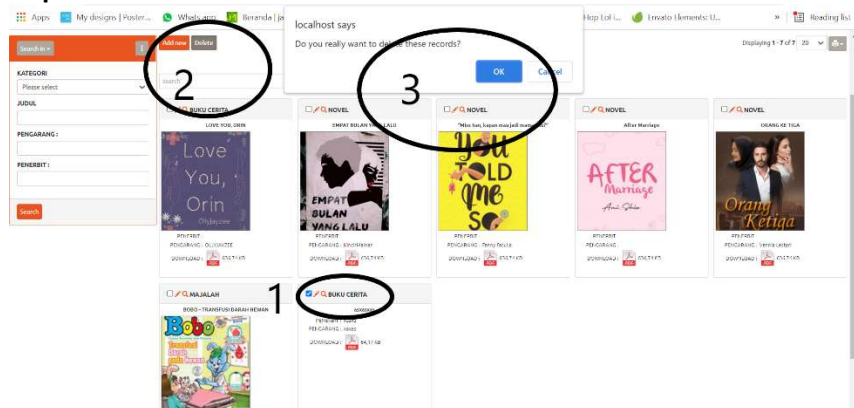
Apps My designs | Poster... Whats app Beranda | ja Hop Lol i... Envato Elements: U... » Reading list

localhost says

Do you really want to delete these records?

OK Cancel

Search in ▾

KATEGORI

Please select

JUDUL

PENGARANG :

PENERBIT :

Search

Add new Delete

search

2

3

Displaying 1 - 7 of 7 20

BUKU CERITA
LOVE YOU, ORIN
Love You, Orin
Olyviyozee
PENERBIT :
PENGARANG : OLYVIAYZEE
DOWNLOAD : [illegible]

NOVEL
EMPAT BULAN YANG LALU
EMPAT BULAN YANG LALU
PENERBIT :
PENGARANG : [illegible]
DOWNLOAD : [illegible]

NOVEL
"Miss kan, kapan mau jadi mantanku?"
You Told Me So
PENERBIT :
PENGARANG : Tenny Faculta
DOWNLOAD : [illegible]

NOVEL
After Marriage
AFTER Marriage
PENERBIT :
PENGARANG : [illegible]
DOWNLOAD : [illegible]

NOVEL
ORANG KETIGA
Orang Ketiga
PENERBIT :
PENGARANG : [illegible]
DOWNLOAD : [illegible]

MAJALAH
BOBO - TRANSFUSI DARAH HEWAN
Bobo

1

BUKU CERITA
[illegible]
PENERBIT : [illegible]
PENGARANG : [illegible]
DOWNLOAD : 64,17 kB